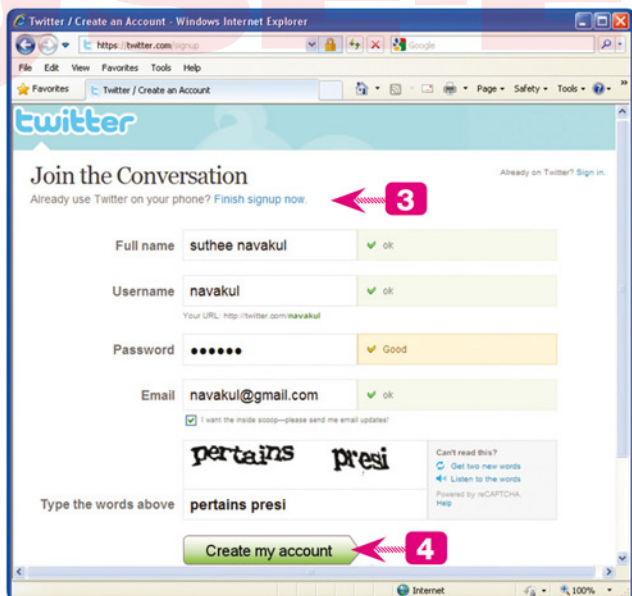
Twitter / Create an Account - Windows Internet Explorer

https://twitter.com/signup

Google

File Edit View Favorites Tools Help

Favorites

Twitter / Create an Account

Page ▾ Safety ▾ Tools ▾

twitter

Join the Conversation

Already on Twitter? Sign in.

Already use Twitter on your phone? Finish signup now.

3

Full name suthee navakul ok

Username navakul ok

Your URL: http://twitter.com/navakul

Password •••••• Good

Email navakul@gmail.com ok

I want the inside scoop—please send me email updates!

pertains presi

Can't read this?

Get two new words

Listen to the words

Powered by reCAPTCHA.

Help

Type the words above pertains presi

Create my account

4

Internet